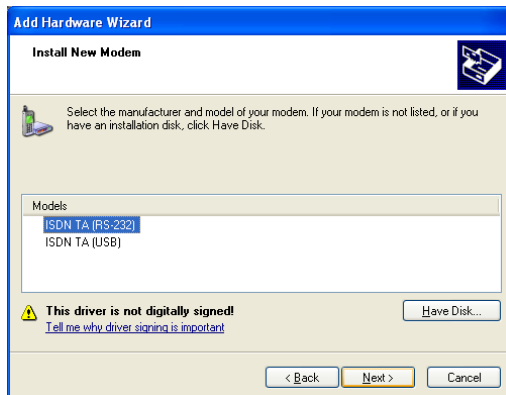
Add Hardware Wizard

Install New Modem

Select the manufacturer and model of your modem. If your modem is not listed, or if you have an installation disk, click Have Disk.

Models

ISDN TA (RS-232)

ISDN TA (USB)

This driver is not digitally signed!

Tell me why driver signing is important

Have Disk...

< Back

Next >

Cancel